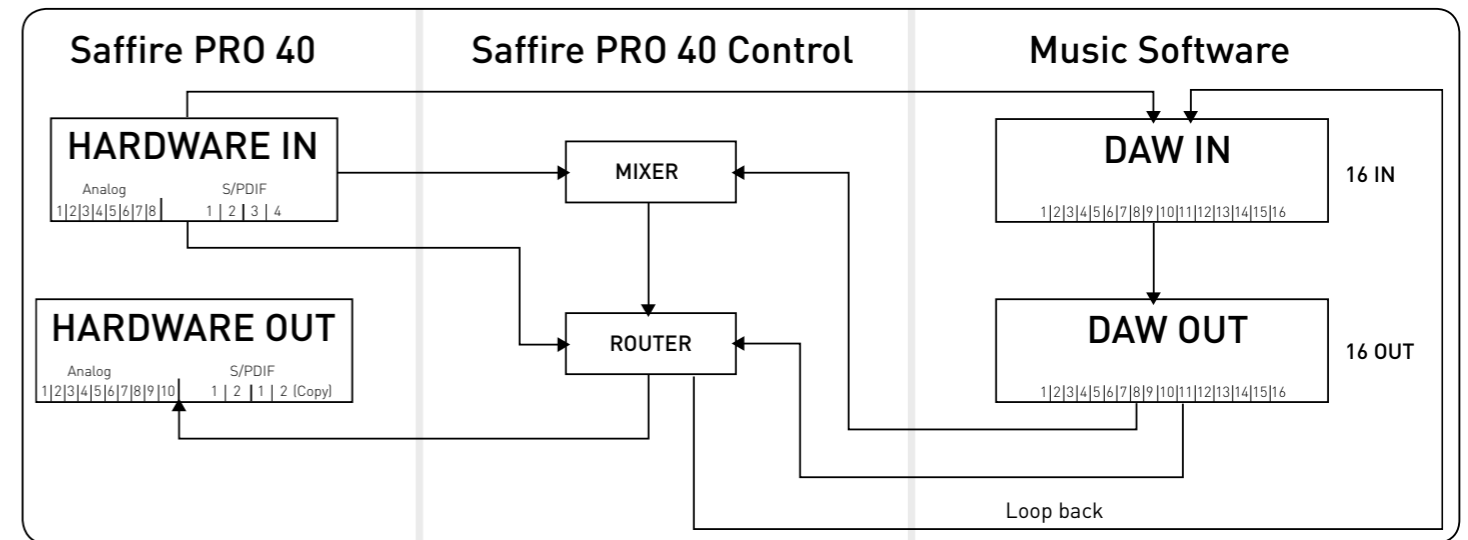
Saffire PRO 40

Saffire PRO 40 Control

Music Software

HARDWARE IN
Analog
1|2|3|4|5|6|7|8
S/PDIF
1 | 2 | 3 | 4

MIXER

DAW IN
1|2|3|4|5|6|7|8|9|10|11|12|13|14|15|16

16 IN

HARDWARE OUT
Analog
1|2|3|4|5|6|7|8|9|10
S/PDIF
1 | 2 | 1 | 2 (Copy)

ROUTER

DAW OUT
1|2|3|4|5|6|7|8|9|10|11|12|13|14|15|16

16 OUT

Loop back